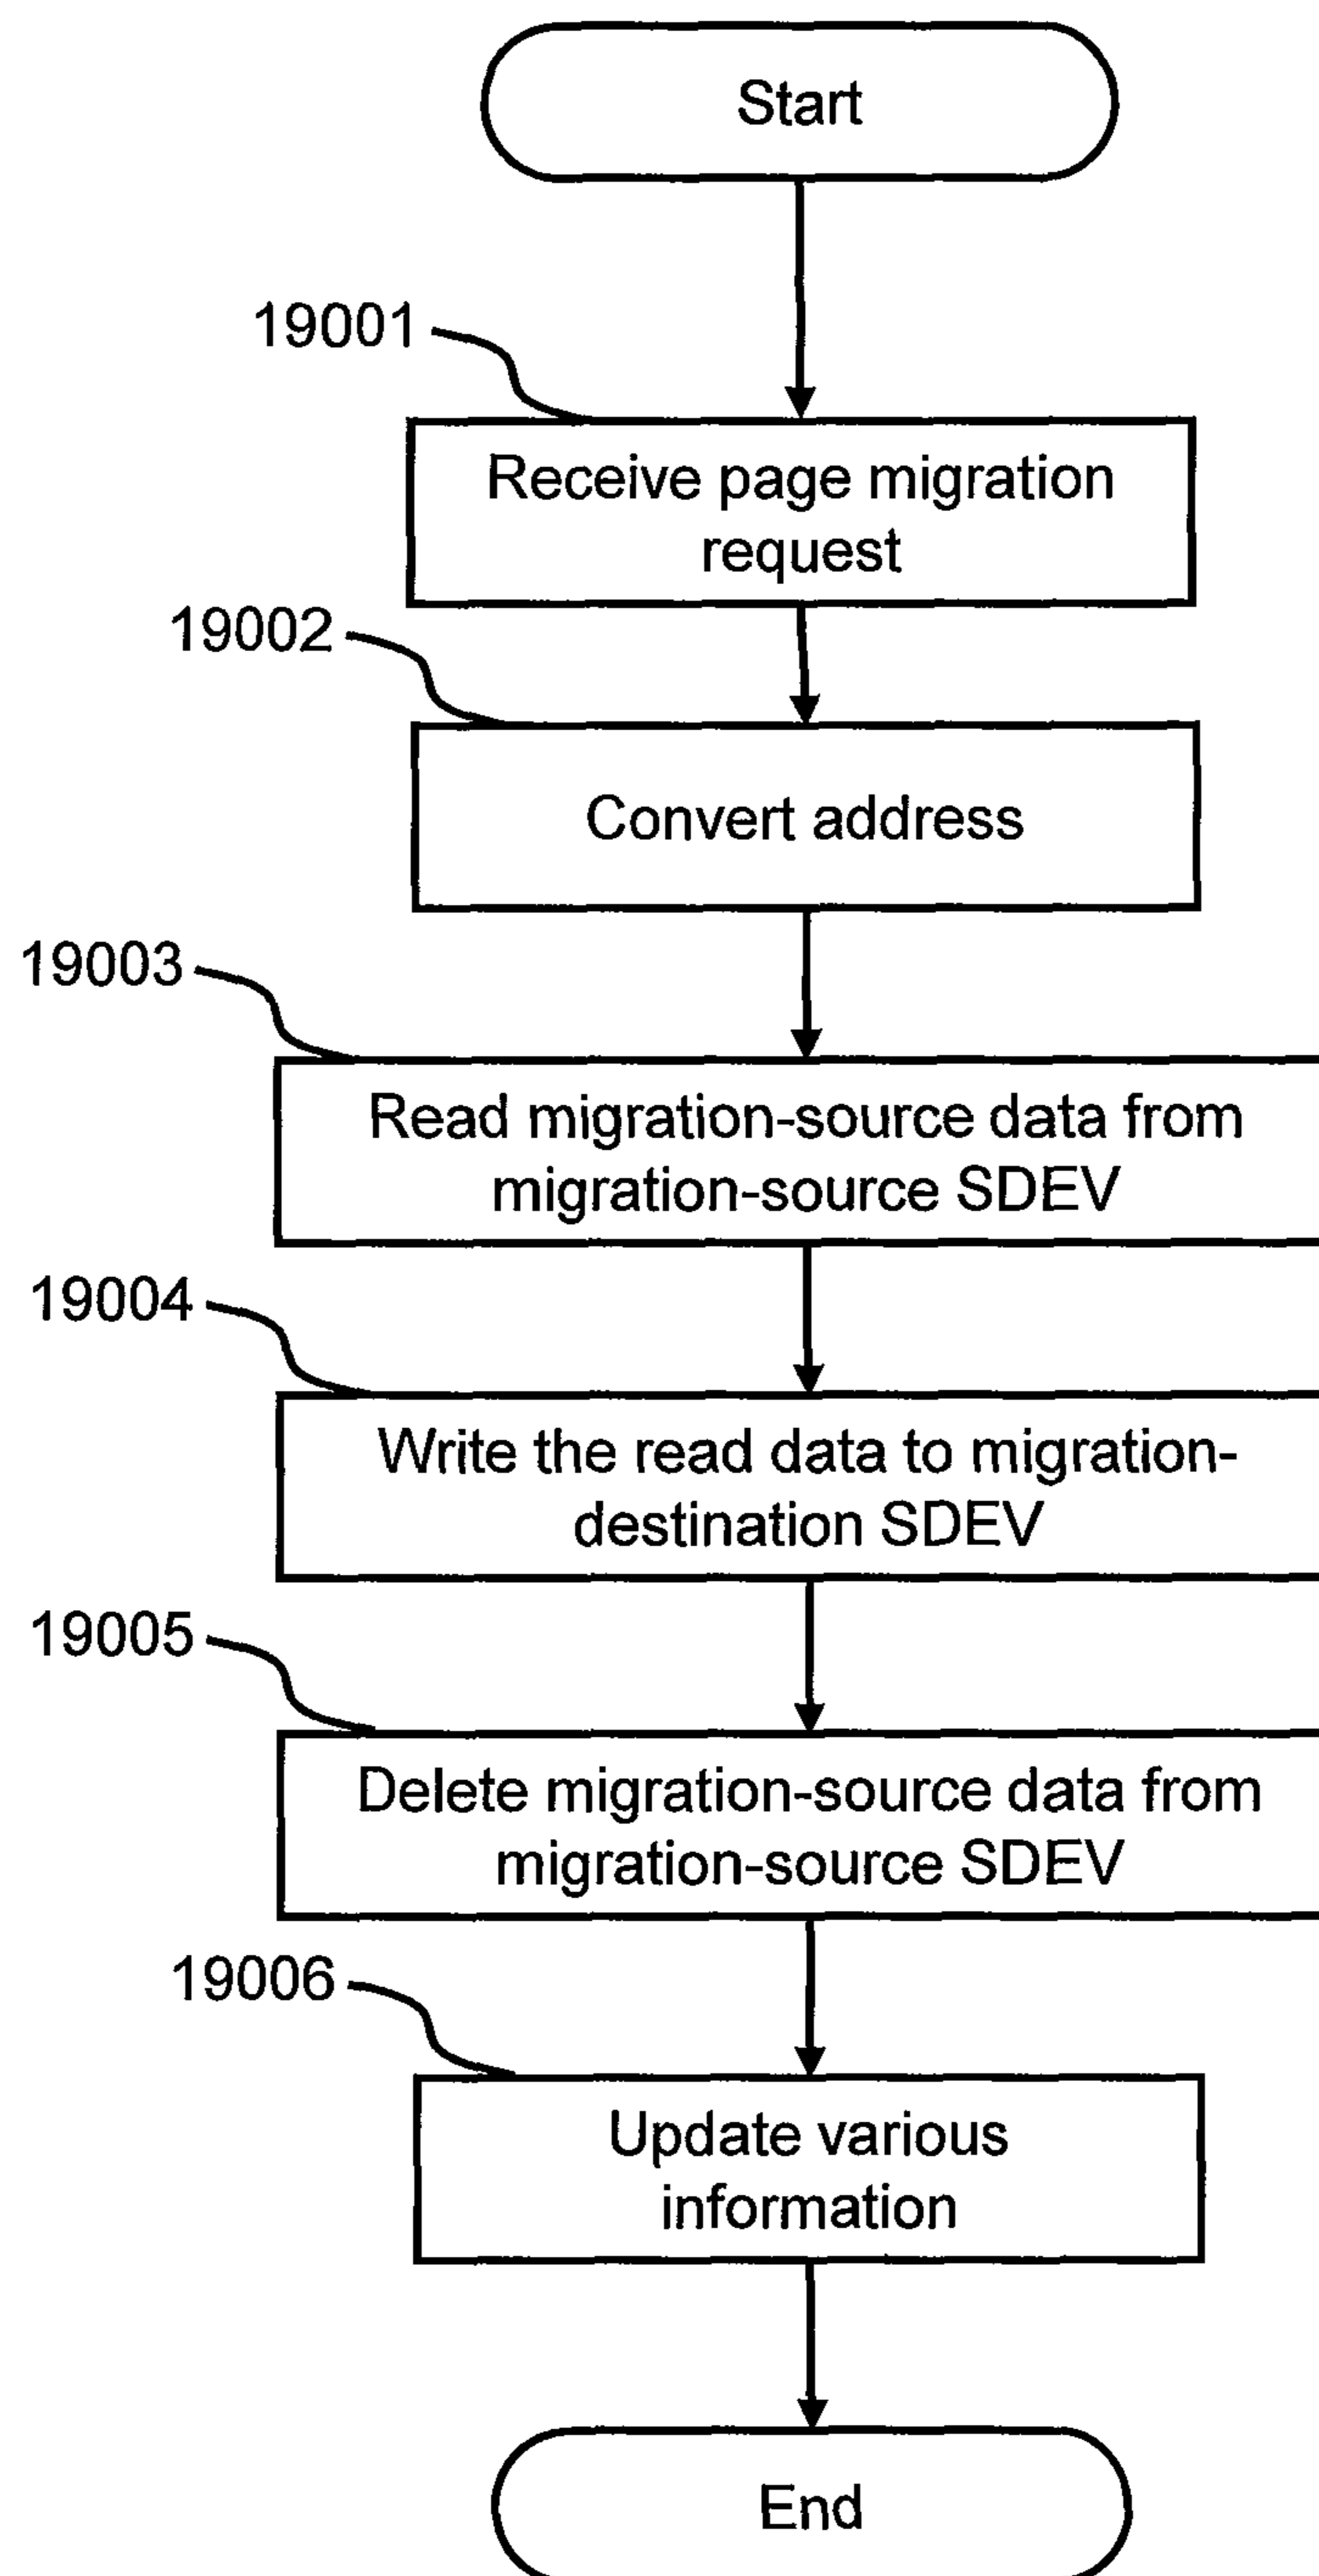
Start

19001

Receive page migration request

19002

Convert address

19003

Read migration-source data from migration-source SDEV

19004

Write the read data to migration-destination SDEV

19005

Delete migration-source data from migration-source SDEV

19006

Update various information

End